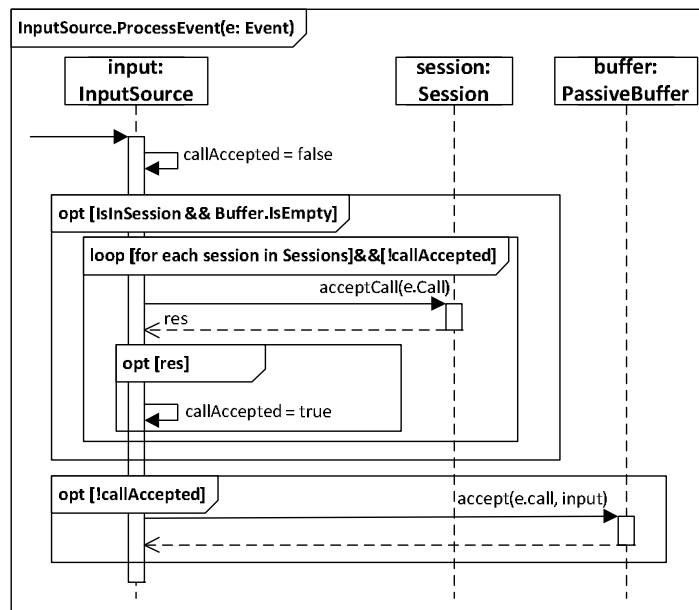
InputSource.ProcessEvent(e: Event)

input: InputSource

session: Session

buffer: PassiveBuffer

callAccepted = false

opt [IsInSession && Buffer.IsEmpty]

loop [for each session in Sessions]&&[!callAccepted]

acceptCall(e.Call)

res

opt [res]

callAccepted = true

opt [!callAccepted]

accept(e.call, input)